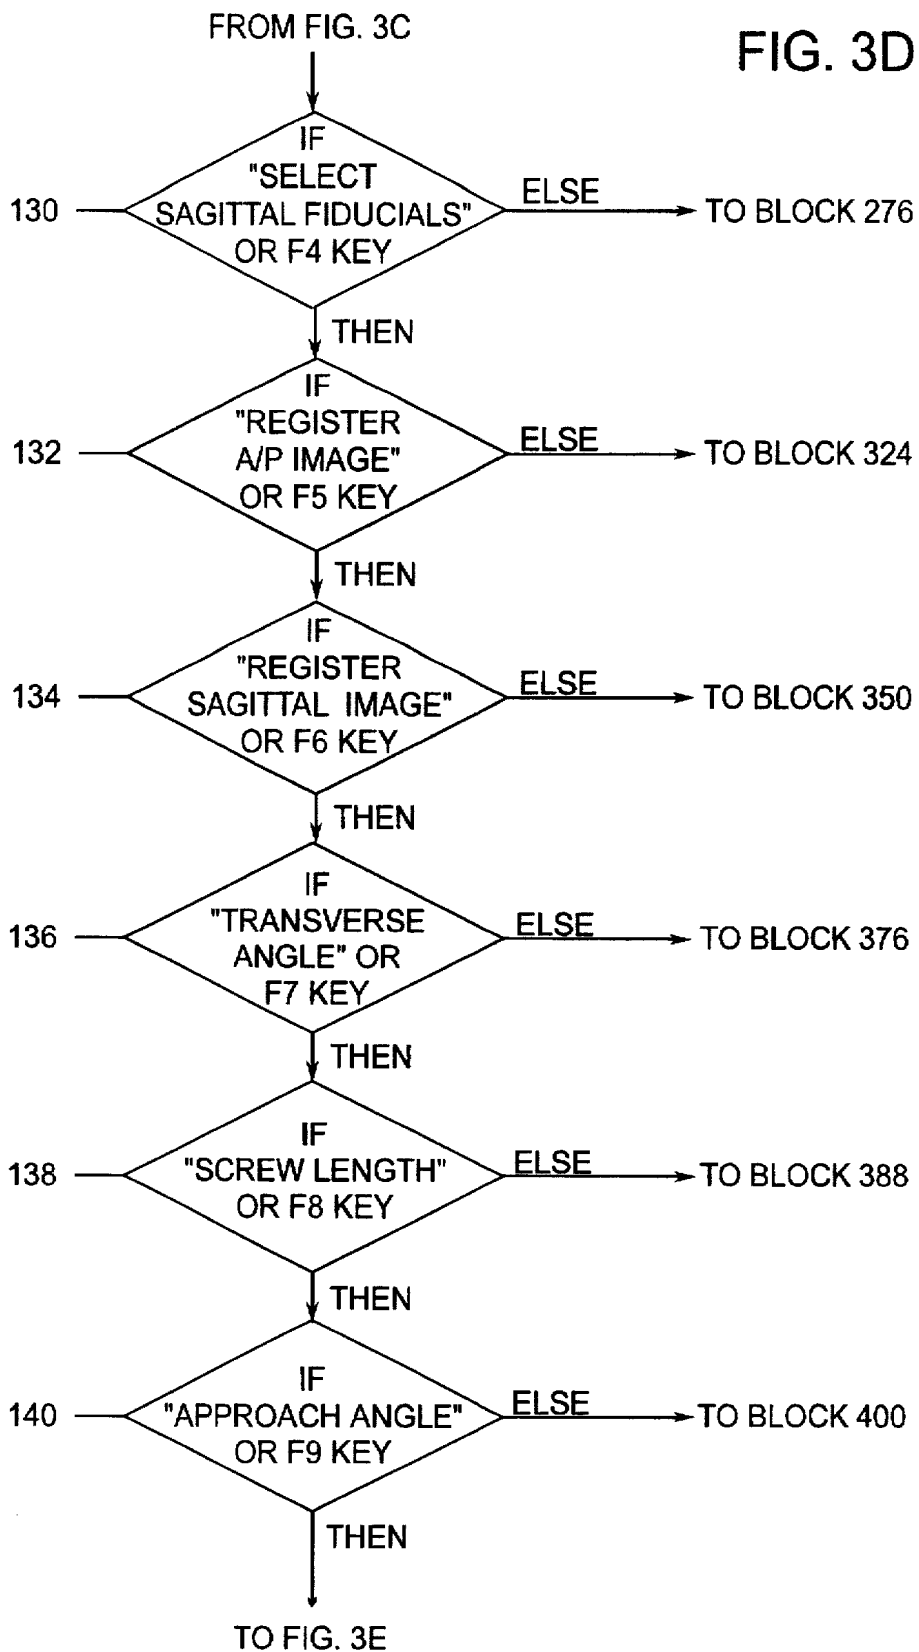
FROM FIG. 3C

FIG. 3D

130

IF "SELECT SAGITTAL FIDUCIALS" OR F4 KEY

ELSE

TO BLOCK 276

THEN

132

IF "REGISTER A/P IMAGE" OR F5 KEY

ELSE

TO BLOCK 324

THEN

134

IF "REGISTER SAGITTAL IMAGE" OR F6 KEY

ELSE

TO BLOCK 350

THEN

136

IF "TRANSVERSE ANGLE" OR F7 KEY

ELSE

TO BLOCK 376

THEN

138

IF "SCREW LENGTH" OR F8 KEY

ELSE

TO BLOCK 388

THEN

140

IF "APPROACH ANGLE" OR F9 KEY

ELSE

TO BLOCK 400

THEN

TO FIG. 3E